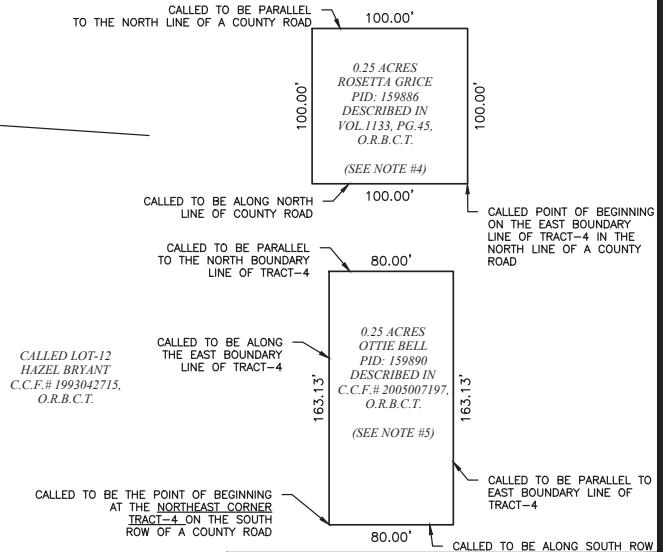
CALLED TO BE PARALLEL TO THE NORTH LINE OF A COUNTY ROAD

100.00'

100.00'

0.25 ACRES
ROSETTA GRICE
PID: 159886
DESCRIBED IN
VOL.1133, PG.45,
O.R.B.C.T.

(SEE NOTE #4)

100.00'

CALLED TO BE ALONG NORTH LINE OF COUNTY ROAD

100.00'

CALLED POINT OF BEGINNING ON THE EAST BOUNDARY LINE OF TRACT-4 IN THE NORTH LINE OF A COUNTY ROAD

CALLED TO BE PARALLEL TO THE NORTH BOUNDARY LINE OF TRACT-4

80.00'

CALLED TO BE ALONG THE EAST BOUNDARY LINE OF TRACT-4

CALLED LOT-12
HAZEL BRYANT
C.C.F.# 1993042715,
O.R.B.C.T.

163.13'

0.25 ACRES
OTTIE BELL
PID: 159890
DESCRIBED IN
C.C.F.# 2005007197,
O.R.B.C.T.

(SEE NOTE #5)

163.13'

CALLED TO BE PARALLEL TO EAST BOUNDARY LINE OF TRACT-4

CALLED TO BE THE POINT OF BEGINNING AT THE NORTHEAST CORNER TRACT-4 ON THE SOUTH ROW OF A COUNTY ROAD

80.00'

CALLED TO BE ALONG SOUTH ROW